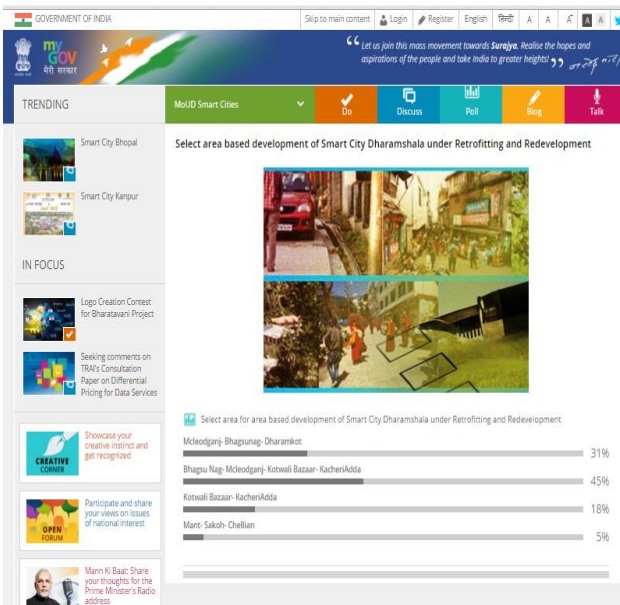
GOVERNMENT OF INDIA

Skip to main content Login Register English हिन्दी A A A A A

my GOV मेरी सरकार

" Let us join this mass movement towards Surajya. Realise the hopes and aspirations of the people and take India to greater heights! " नरेन्द्र मोदी

TRENDING

MoUD Smart Cities

Do

Discuss

Poll

Blog

Talk

Smart City Bhopal

Smart City Kanpur

IN FOCUS

Logo Creation Contest for Bharatavani Project

Seeking comments on TRAI's Consultation Paper on Differential Pricing for Data Services

CREATIVE CORNER

Showcase your creative instinct and get recognized

OPEN FORUM

Participate and share your views on issues of national interest

Mann Ki Baat: Share your thoughts for the Prime Minister's Radio address

Select area based development of Smart City Dharamshala under Retrofitting and Redevelopment

Select area for area based development of Smart City Dharamshala under Retrofitting and Redevelopment

Mcleodganj- Bhagsunag- Dharamkot 31%

Bhagsu Nag- Mcleodganj- Kotwali Bazaar- KacheriAdda 45%

Kotwali Bazaar- KacheriAdda 18%

Mant- Sakoh- Chellian 5%